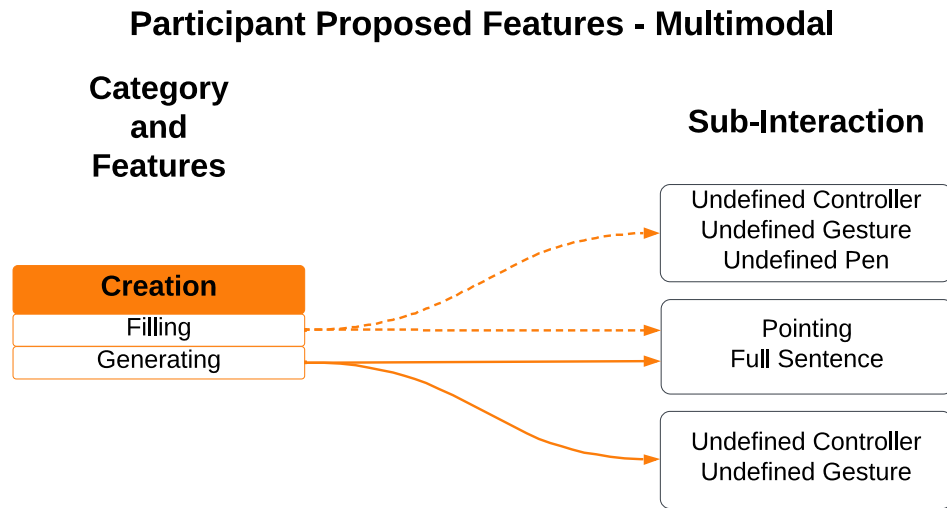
Participant Proposed Features - Multimodal

Category and Features

Sub-Interaction

Creation

Filling

Generating

Undefined Controller
Undefined Gesture
Undefined Pen

Pointing
Full Sentence

Undefined Controller
Undefined Gesture